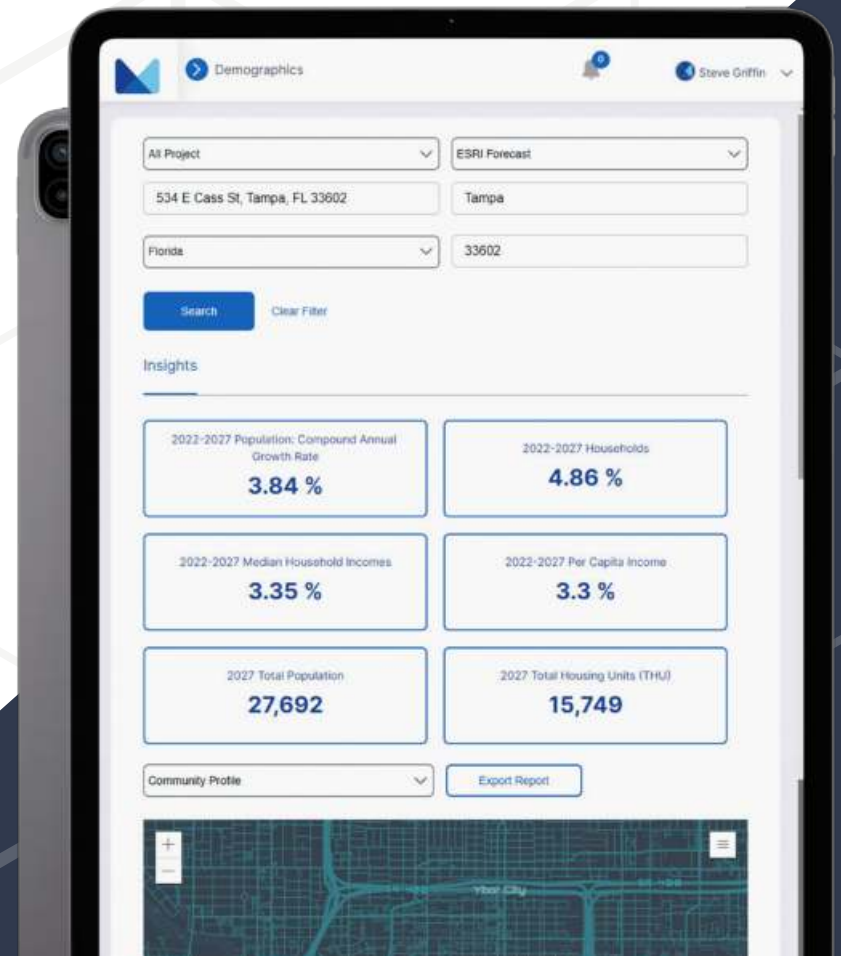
Demographics

0

Steve Griffin

All Project

ESRI Forecast

534 E Cass St, Tampa, FL 33602

Tampa

Florida

33602

Search

Clear Filter

Insights

2022-2027 Population: Compound Annual Growth Rate
3.84 %

2022-2027 Households
4.86 %

2022-2027 Median Household Incomes
3.35 %

2022-2027 Per Capita Income
3.3 %

2027 Total Population
27,692

2027 Total Housing Units (THU)
15,749

Community Profile

Export Report

+
−

Ybor City